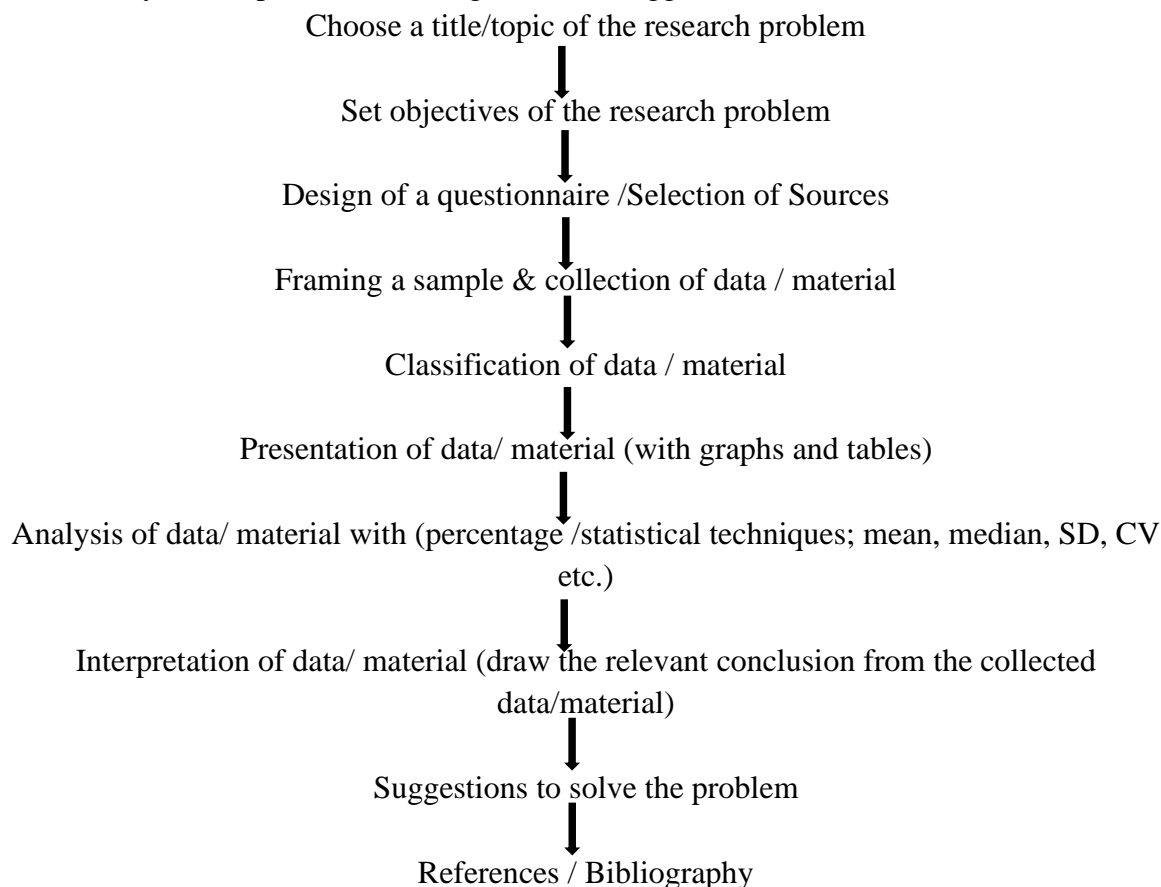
Choose a title/topic of the research problem

Set objectives of the research problem

Design of a questionnaire /Selection of Sources

Framing a sample & collection of data / material

Classification of data / material

Presentation of data/ material (with graphs and tables)

Analysis of data/ material with (percentage /statistical techniques; mean, median, SD, CV etc.)

Interpretation of data/ material (draw the relevant conclusion from the collected data/material)

Suggestions to solve the problem

References / Bibliography